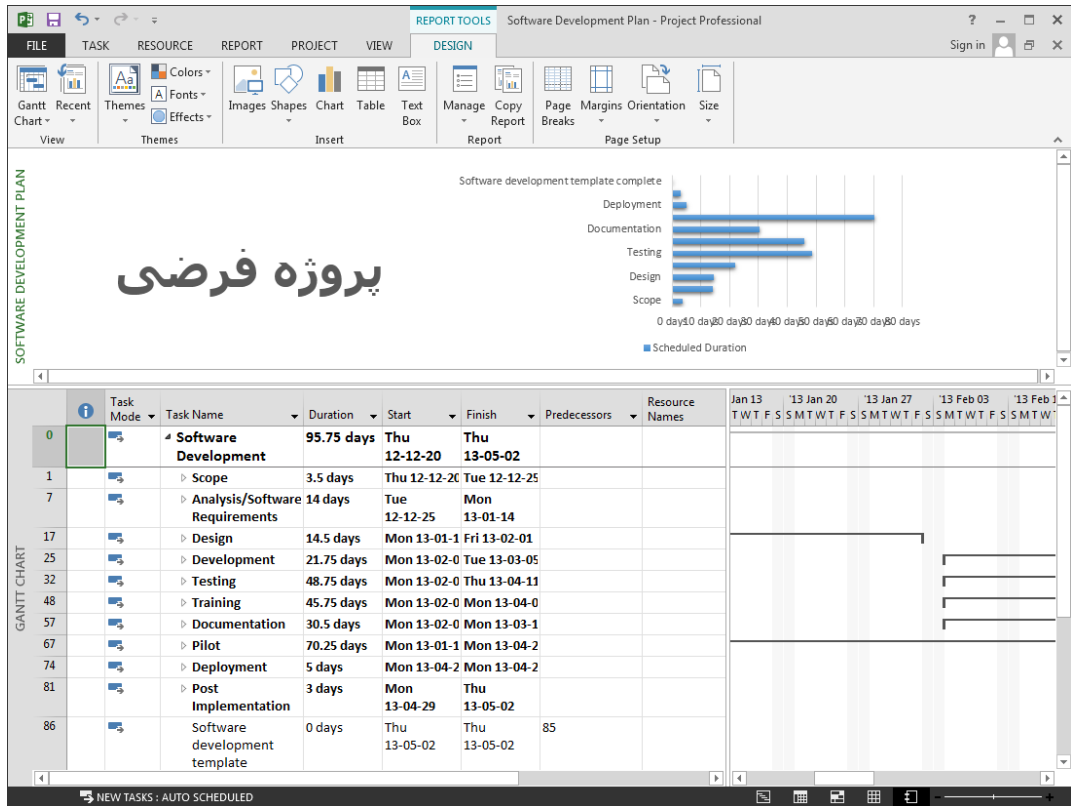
REPORT TOOLS Software Development Plan - Project Professional ? — □ ✕

FILE TASK RESOURCE REPORT PROJECT VIEW DESIGN Sign in

Gantt Chart Recent Themes Colors Fonts Effects Images Shapes Chart Table Text Box Manage Copy Report Page Breaks Margins Orientation Size

View Themes Insert Report Page Setup

SOFTWARE DEVELOPMENT PLAN

پروژه فرضی

Software development template complete
Deployment
Documentation
Testing
Design
Scope

0 days 10 days 20 days 30 days 40 days 50 days 60 days 70 days 80 days

Scheduled Duration

GANTT CHART

| | | Task Mode | Task Name | Duration | Start | Finish | Predecessors | Resource Names |
|---|---|---|---|---|---|---|---|---|
| 0 | | | Software Development | 95.75 days | Thu 12-12-20 | Thu 13-05-02 | | |
| 1 | | | Scope | 3.5 days | Thu 12-12-20 | Tue 12-12-25 | | |
| 7 | | | Analysis/Software Requirements | 14 days | Tue 12-12-25 | Mon 13-01-14 | | |
| 17 | | | Design | 14.5 days | Mon 13-01-1 | Fri 13-02-01 | | |
| 25 | | | Development | 21.75 days | Mon 13-02-0 | Tue 13-03-05 | | |
| 32 | | | Testing | 48.75 days | Mon 13-02-0 | Thu 13-04-11 | | |
| 48 | | | Training | 45.75 days | Mon 13-02-0 | Mon 13-04-0 | | |
| 57 | | | Documentation | 30.5 days | Mon 13-02-0 | Mon 13-03-1 | | |
| 67 | | | Pilot | 70.25 days | Mon 13-01-1 | Mon 13-04-2 | | |
| 74 | | | Deployment | 5 days | Mon 13-04-2 | Mon 13-04-2 | | |
| 81 | | | Post Implementation | 3 days | Mon 13-04-29 | Thu 13-05-02 | | |
| 86 | | | Software development template | 0 days | Thu 13-05-02 | Thu 13-05-02 | 85 | |

Jan 13 '13 Jan 20 '13 Jan 27 '13 Feb 03 '13 Feb 1
T W T F S S M T W T F S S M T W T F S S M T W T F S S M T W T

NEW TASKS : AUTO SCHEDULED